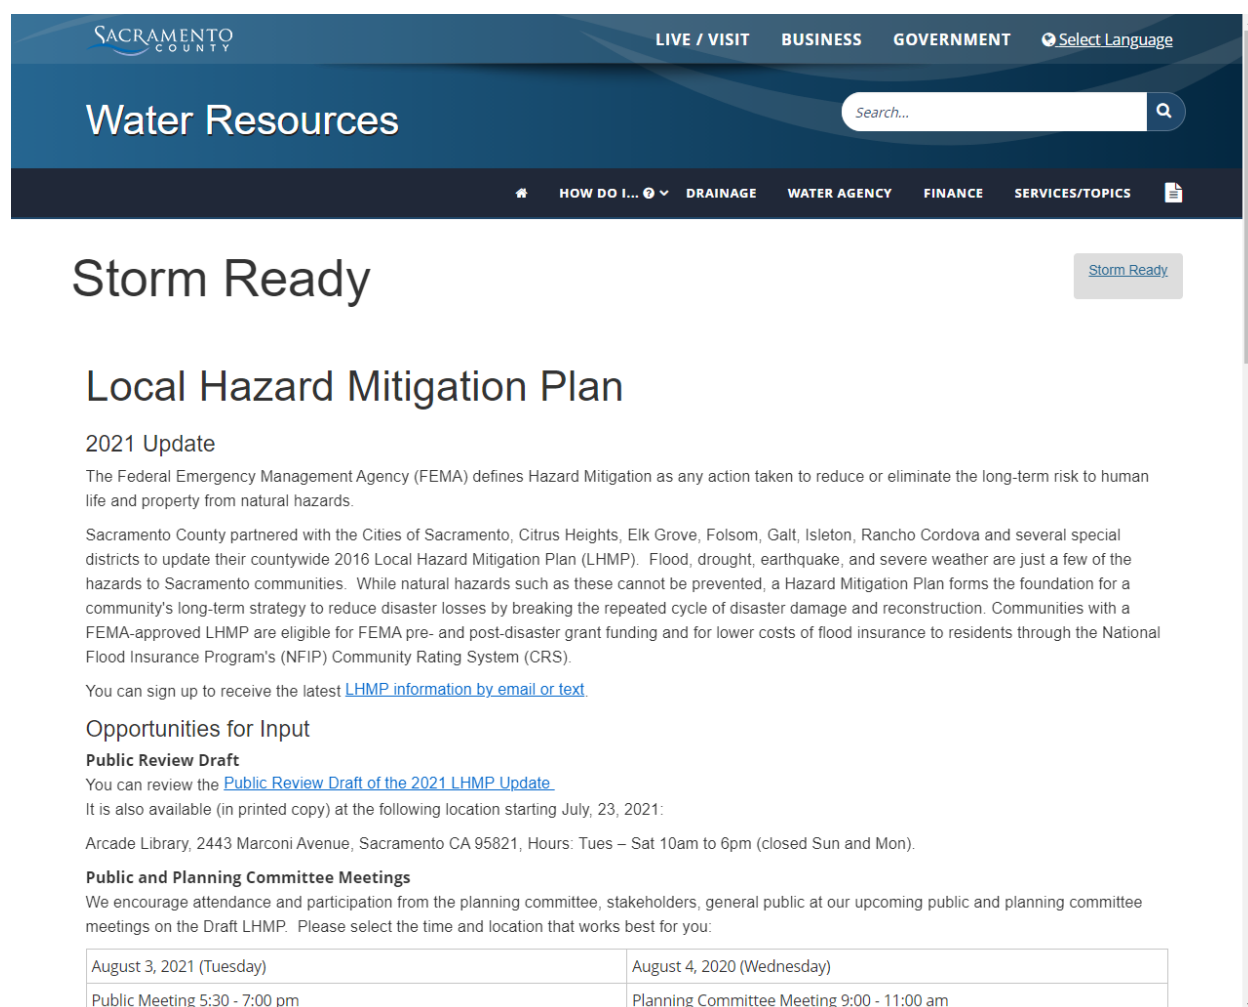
SACRAMENTO COUNTY

LIVE / VISIT BUSINESS GOVERNMENT Select Language

Water Resources

Search...

HOW DO I... DRAINAGE WATER AGENCY FINANCE SERVICES/TOPICS

Storm Ready

Storm Ready

Local Hazard Mitigation Plan

2021 Update

The Federal Emergency Management Agency (FEMA) defines Hazard Mitigation as any action taken to reduce or eliminate the long-term risk to human life and property from natural hazards.

Sacramento County partnered with the Cities of Sacramento, Citrus Heights, Elk Grove, Folsom, Galt, Isleton, Rancho Cordova and several special districts to update their countywide 2016 Local Hazard Mitigation Plan (LHMP). Flood, drought, earthquake, and severe weather are just a few of the hazards to Sacramento communities. While natural hazards such as these cannot be prevented, a Hazard Mitigation Plan forms the foundation for a community's long-term strategy to reduce disaster losses by breaking the repeated cycle of disaster damage and reconstruction. Communities with a FEMA-approved LHMP are eligible for FEMA pre- and post-disaster grant funding and for lower costs of flood insurance to residents through the National Flood Insurance Program's (NFIP) Community Rating System (CRS).

You can sign up to receive the latest LHMP information by email or text

Opportunities for Input

Public Review Draft

You can review the Public Review Draft of the 2021 LHMP Update
It is also available (in printed copy) at the following location starting July, 23, 2021:

Arcade Library, 2443 Marconi Avenue, Sacramento CA 95821, Hours: Tues – Sat 10am to 6pm (closed Sun and Mon).

Public and Planning Committee Meetings

We encourage attendance and participation from the planning committee, stakeholders, general public at our upcoming public and planning committee meetings on the Draft LHMP. Please select the time and location that works best for you:

| August 3, 2021 (Tuesday) | August 4, 2020 (Wednesday) |
|---|---|
| Public Meeting 5:30 - 7:00 pm | Planning Committee Meeting 9:00 - 11:00 am |